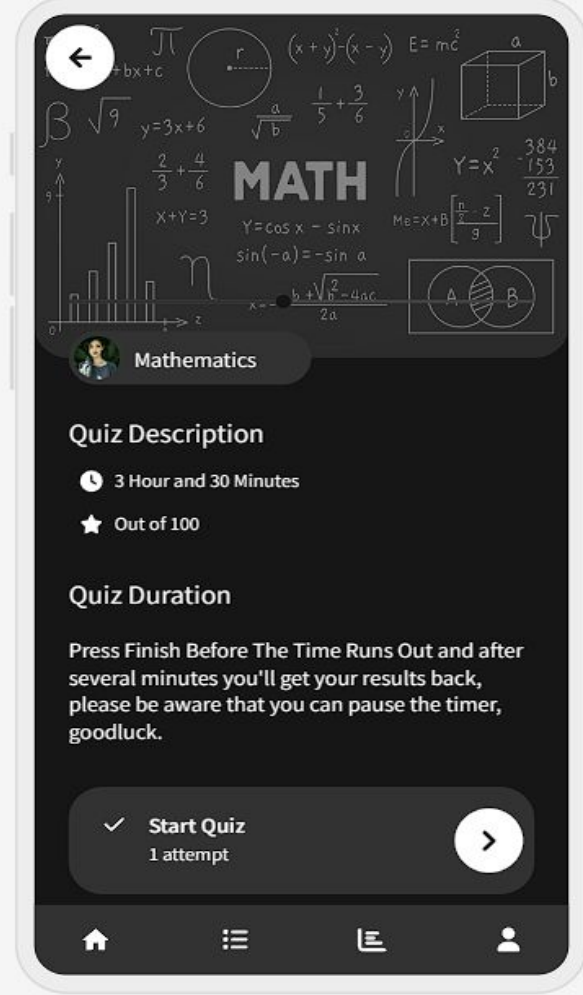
$\pi$ +bx+c r $(x+y)^2-(x-y)$ $E=mc^2$ a b
$\beta$ $\sqrt{9}$ $y=3x+6$ $\frac{a}{\sqrt{b}}$ $\frac{1}{5}+\frac{3}{6}$ y x
$\frac{2}{3}+\frac{4}{6}$ MATH $Y=x^2$ 384 153 231
X+Y=3 $Y=\cos x - \sin x$ $M\epsilon=X+B\left[\frac{\frac{n}{2}}{9}\ \ -z\right]$ $\psi$
$\eta$ $\sin(-a)=-\sin a$
$x=\frac{-b+\sqrt{b^2-4ac}}{2a}$ A B
z

Mathematics

Quiz Description

3 Hour and 30 Minutes

Out of 100

Quiz Duration

Press Finish Before The Time Runs Out and after several minutes you'll get your results back, please be aware that you can pause the timer, goodluck.

Start Quiz
1 attempt